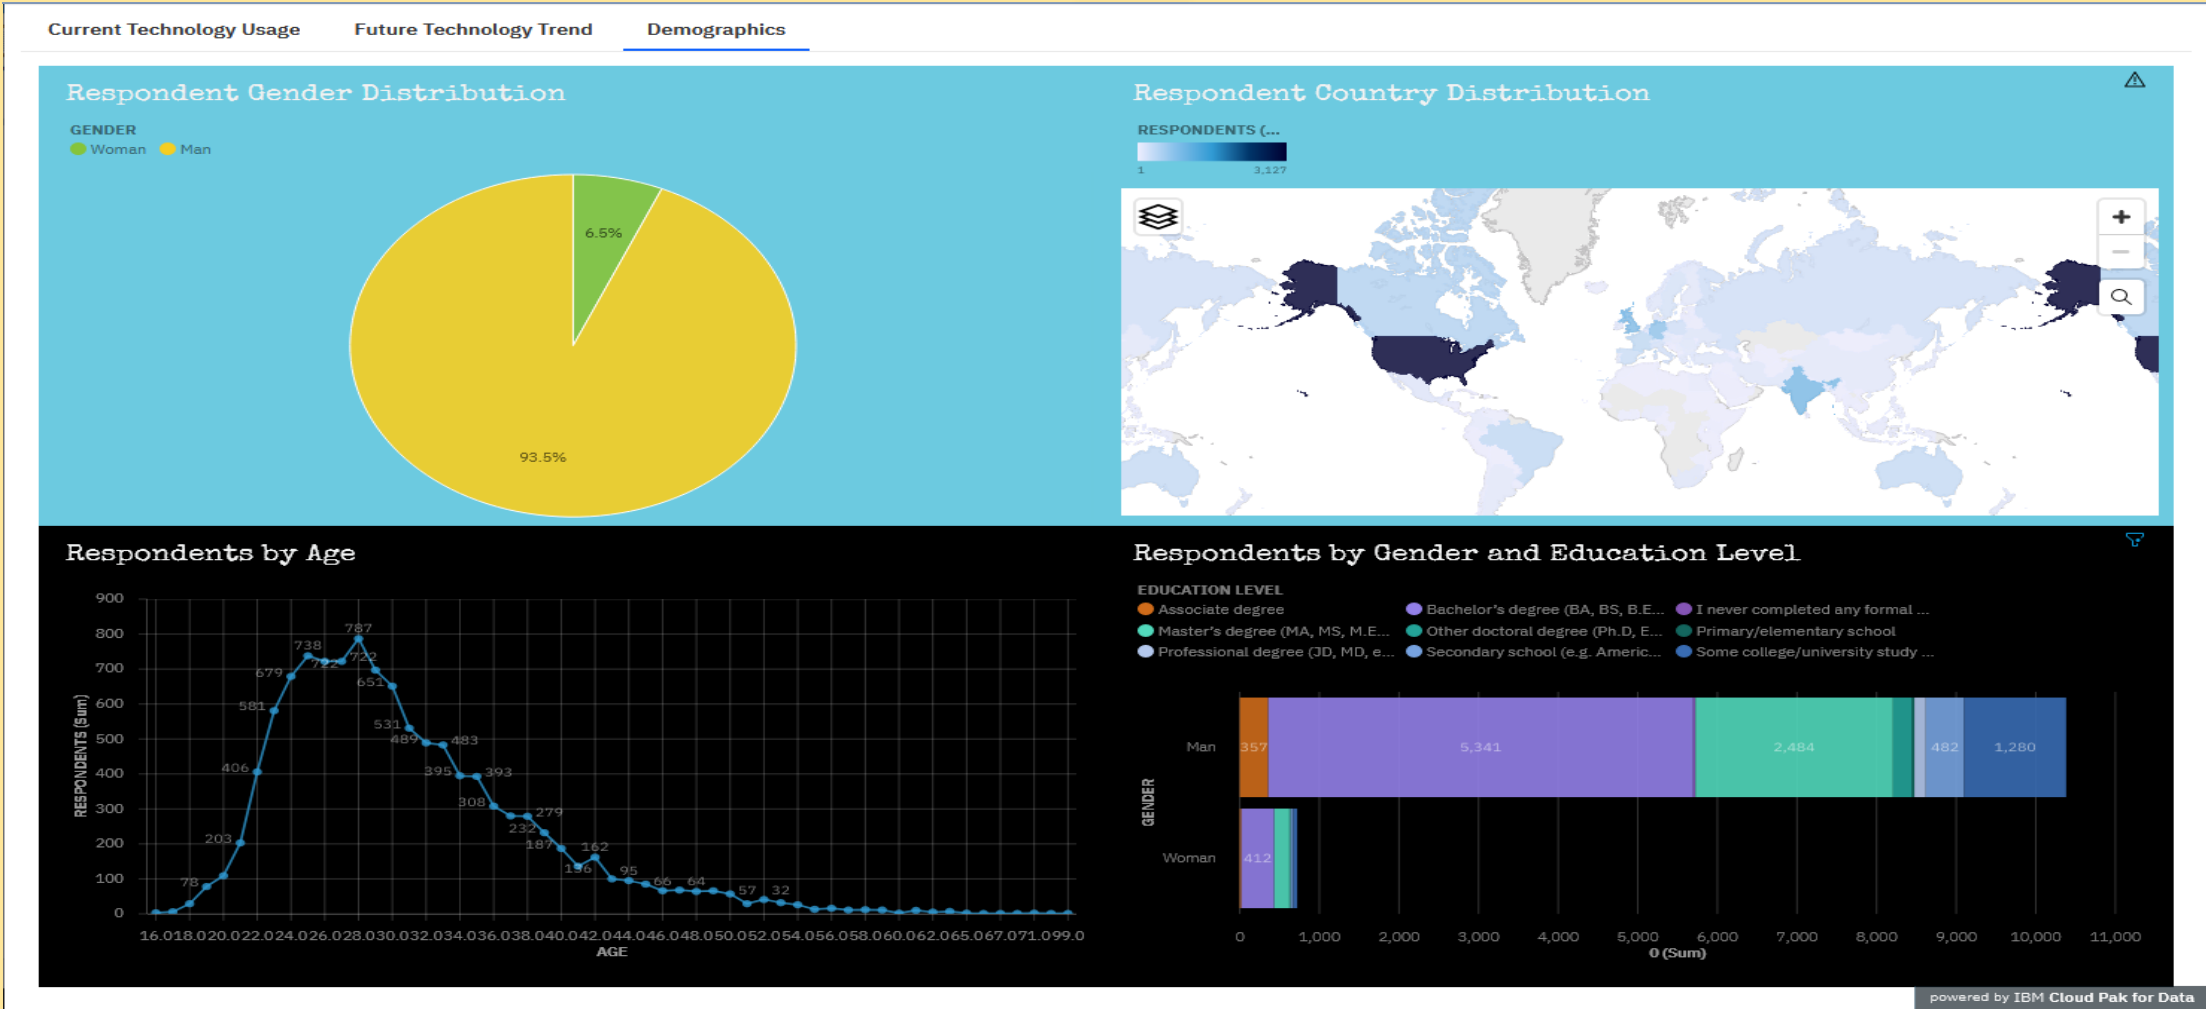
Current Technology Usage Future Technology Trend Demographics

Respondent Gender Distribution

GENDER
Woman Man

6.5%
93.5%

Respondent Country Distribution

RESPONDENTS (...
1 3,127

Respondents by Age

900
800
700
600
500
400
300
200
100
0

RESPONDENTS (Sum)

787
738
722
722
679
651
581
531
489
483
406
395
393
308
279
232
203
187
162
136
95
78
66
64
57
32

16.018.020.022.024.026.028.030.032.034.036.038.040.042.044.046.048.050.052.054.056.058.060.062.065.067.071.099.0
AGE

Respondents by Gender and Education Level

EDUCATION LEVEL
Associate degree
Bachelor's degree (BA, BS, B.E...
I never completed any formal ...
Master's degree (MA, MS, M.E...
Other doctoral degree (Ph.D, E...
Primary/elementary school
Professional degree (JD, MD, e...
Secondary school (e.g. Americ...
Some college/university study ...

GENDER
Man
357
5,341
2,484
482
1,280
Woman
412

0 1,000 2,000 3,000 4,000 5,000 6,000 7,000 8,000 9,000 10,000 11,000
0 (Sum)

powered by IBM Cloud Pak for Data